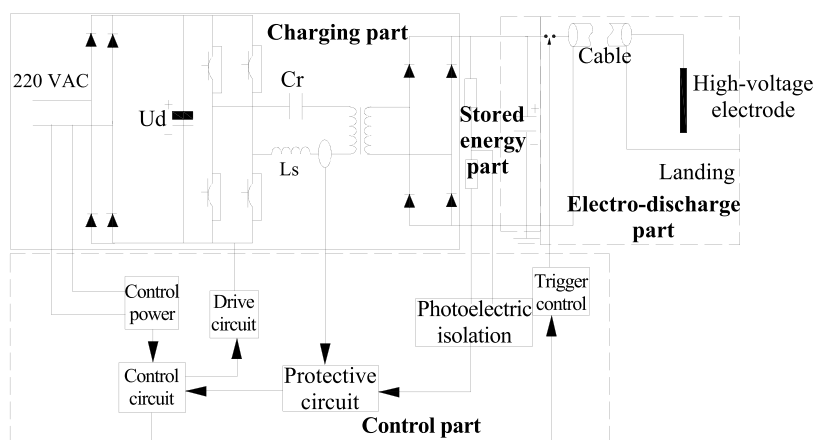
Charging part

220 VAC

Ud

Cr

Ls

Stored energy part

Cable

High-voltage electrode

Landing

Electro-discharge part

Control power

Drive circuit

Photoelectric isolation

Trigger control

Control circuit

Protective circuit

Control part